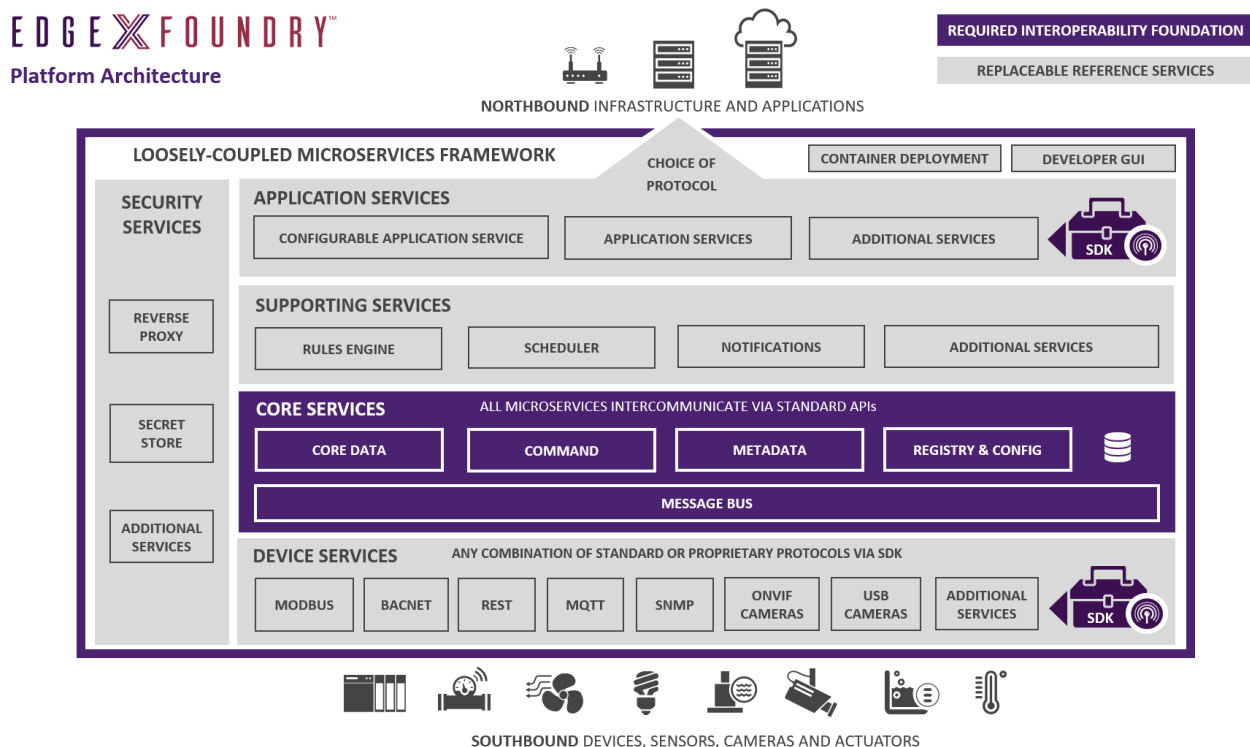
EDGE X FOUNDRY™
Platform Architecture

REQUIRED INTEROPERABILITY FOUNDATION
REPLACEABLE REFERENCE SERVICES

NORTHBOUND INFRASTRUCTURE AND APPLICATIONS

LOOSELY-COUPLED MICROSERVICES FRAMEWORK
CHOICE OF PROTOCOL
CONTAINER DEPLOYMENT
DEVELOPER GUI

SECURITY SERVICES
REVERSE PROXY
SECRET STORE
ADDITIONAL SERVICES

APPLICATION SERVICES
CONFIGURABLE APPLICATION SERVICE
APPLICATION SERVICES
ADDITIONAL SERVICES
SDK

SUPPORTING SERVICES
RULES ENGINE
SCHEDULER
NOTIFICATIONS
ADDITIONAL SERVICES

CORE SERVICES
ALL MICROSERVICES INTERCOMMUNICATE VIA STANDARD APIs
CORE DATA
COMMAND
METADATA
REGISTRY & CONFIG
MESSAGE BUS

DEVICE SERVICES
ANY COMBINATION OF STANDARD OR PROPRIETARY PROTOCOLS VIA SDK
MODBUS
BACNET
REST
MQTT
SNMP
ONVIF CAMERAS
USB CAMERAS
ADDITIONAL SERVICES
SDK

SOUTHBOUND DEVICES, SENSORS, CAMERAS AND ACTUATORS